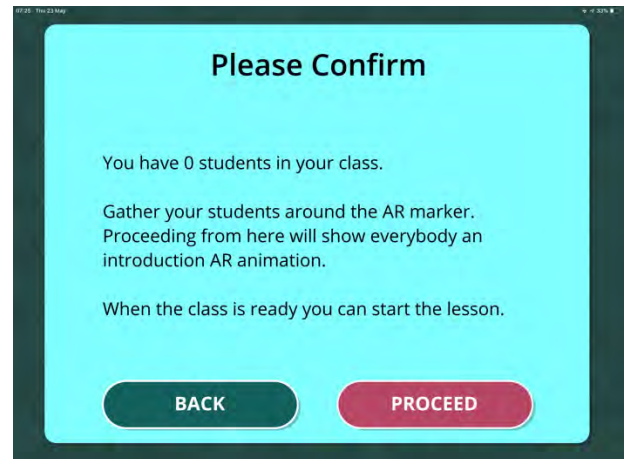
07:25 Thu 23 May

32%

Please Confirm

You have 0 students in your class.

Gather your students around the AR marker. Proceeding from here will show everybody an introduction AR animation.

When the class is ready you can start the lesson.

BACK

PROCEED